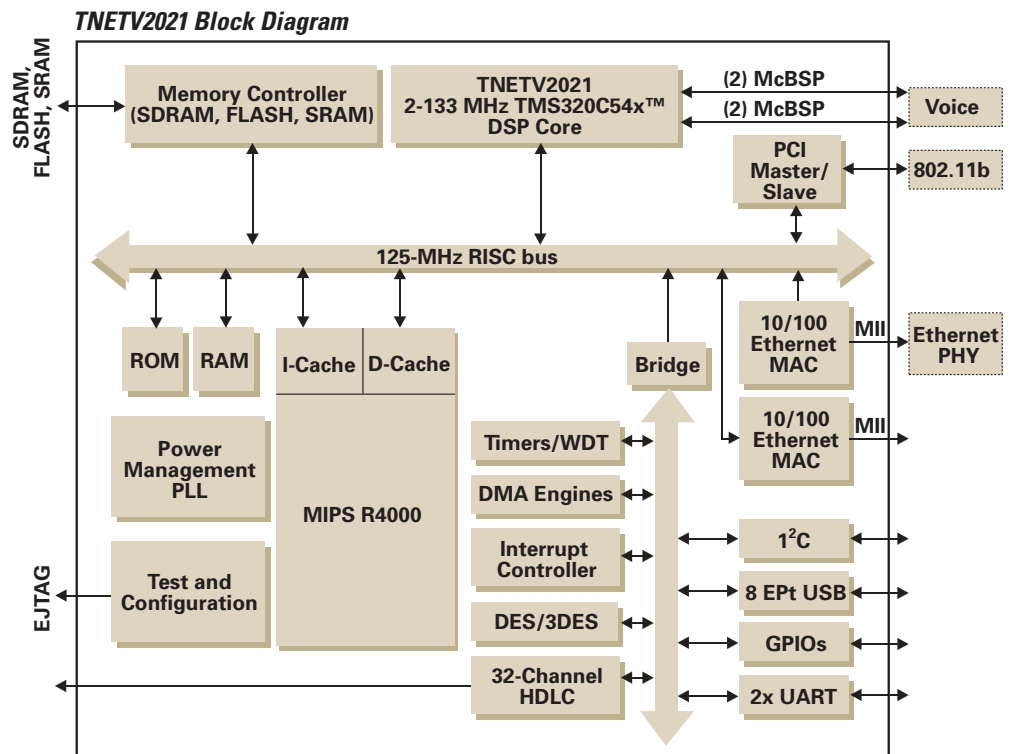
TNETV2021 Block Diagram

SDRAM, FLASH, SRAM

Memory Controller (SDRAM, FLASH, SRAM)

TNETV2021 2-133 MHz TMS320C54x™ DSP Core

(2) McBSP

(2) McBSP

Voice

PCI Master/ Slave

802.11b

125-MHz RISC bus

ROM

RAM

I-Cache

D-Cache

Bridge

10/100 Ethernet MAC

MII

Ethernet PHY

10/100 Ethernet MAC

MII

Power Management PLL

Timers/WDT

DMA Engines

MIPS R4000

$1^2C$

Interrupt Controller

EJTAG

Test and Configuration

8 EPt USB

GPIOs

DES/3DES

32-Channel HDLC

2x UART